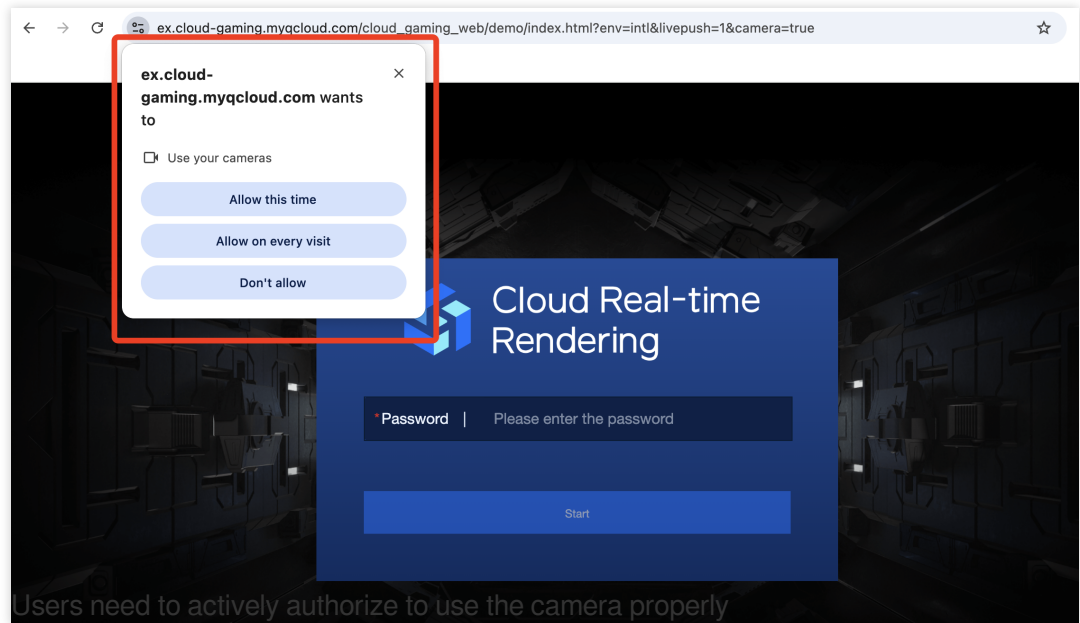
ex.cloud-gaming.myqcloud.com/cloud_gaming_web/demo/index.html?env=intl&livepush=1&camera=true

ex.cloud-gaming.myqcloud.com wants to

Use your cameras

Allow this time

Allow on every visit

Don't allow

Cloud Real-time Rendering

*Password | Please enter the password

Start

Users need to actively authorize to use the camera properly